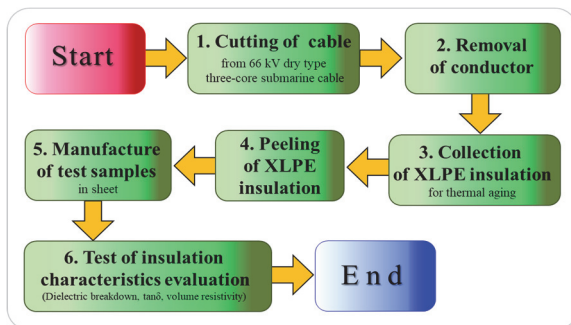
Start

1. Cutting of cable
from 66 kV dry type three-core submarine cable

2. Removal of conductor

3. Collection of XLPE insulation
for thermal aging

4. Peeling of XLPE insulation

5. Manufacture of test samples
in sheet

6. Test of insulation characteristics evaluation
(Dielectric breakdown, tanδ, volume resistivity)

End